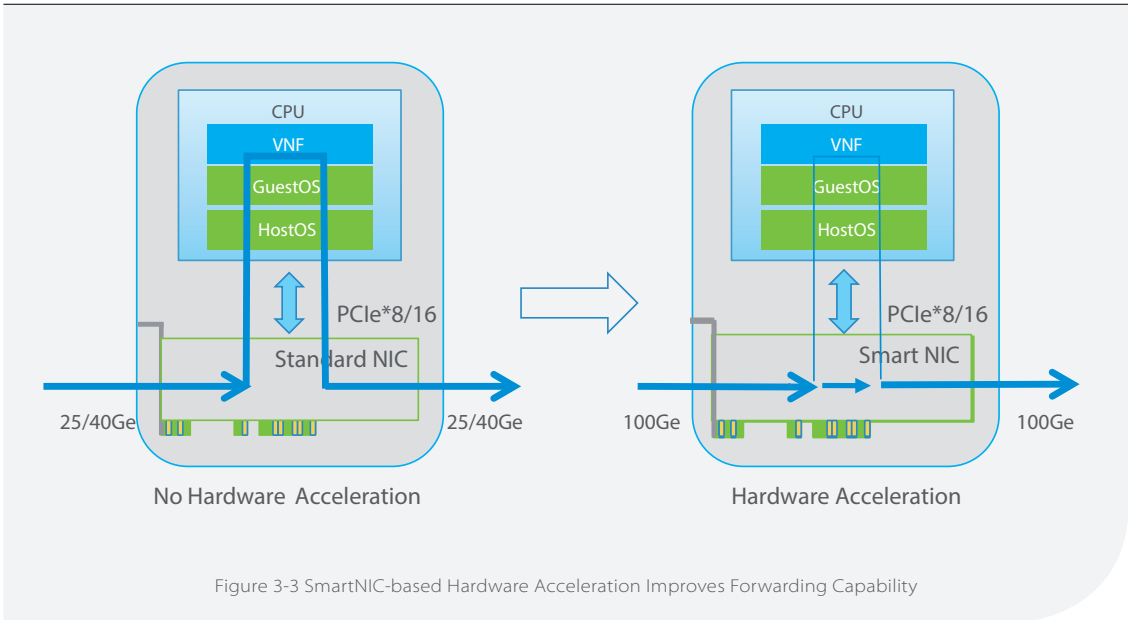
CPU
VNF
GuestOS
HostOS
PCIe*8/16
Standard NIC
25/40Ge
25/40Ge
No Hardware Acceleration

CPU
VNF
GuestOS
HostOS
PCIe*8/16
Smart NIC
100Ge
100Ge
Hardware Acceleration

Figure 3-3 SmartNIC-based Hardware Acceleration Improves Forwarding Capability